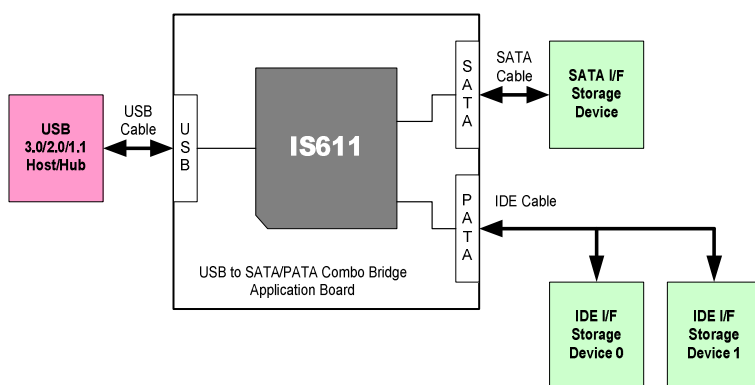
USB 3.0/2.0/1.1 Host/Hub

USB Cable

USB

IS611

SATA

PATA

USB to SATA/PATA Combo Bridge Application Board

SATA Cable

SATA I/F Storage Device

IDE Cable

IDE I/F Storage Device 0

IDE I/F Storage Device 1